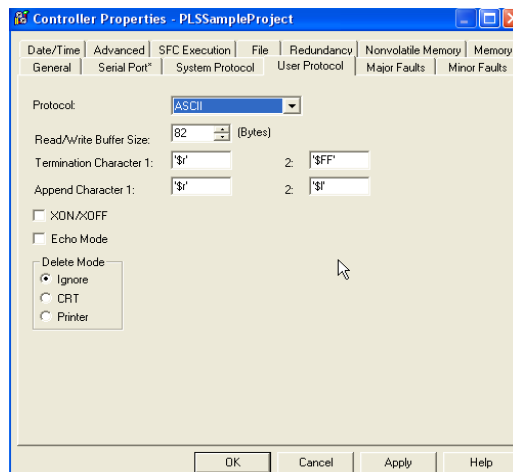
Controller Properties - PLSSampleProject

Date/Time | Advanced | SFC Execution | File | Redundancy | Nonvolatile Memory | Memory
General | Serial Port* | System Protocol | User Protocol | Major Faults | Minor Faults

Protocol: ASCII

Read/Write Buffer Size: 82 (Bytes)

Termination Character 1: '$r' 2: '$FF'

Append Character 1: '$r' 2: '$l'

XON/XOFF

Echo Mode

Delete Mode
Ignore
CRT
Printer

OK | Cancel | Apply | Help